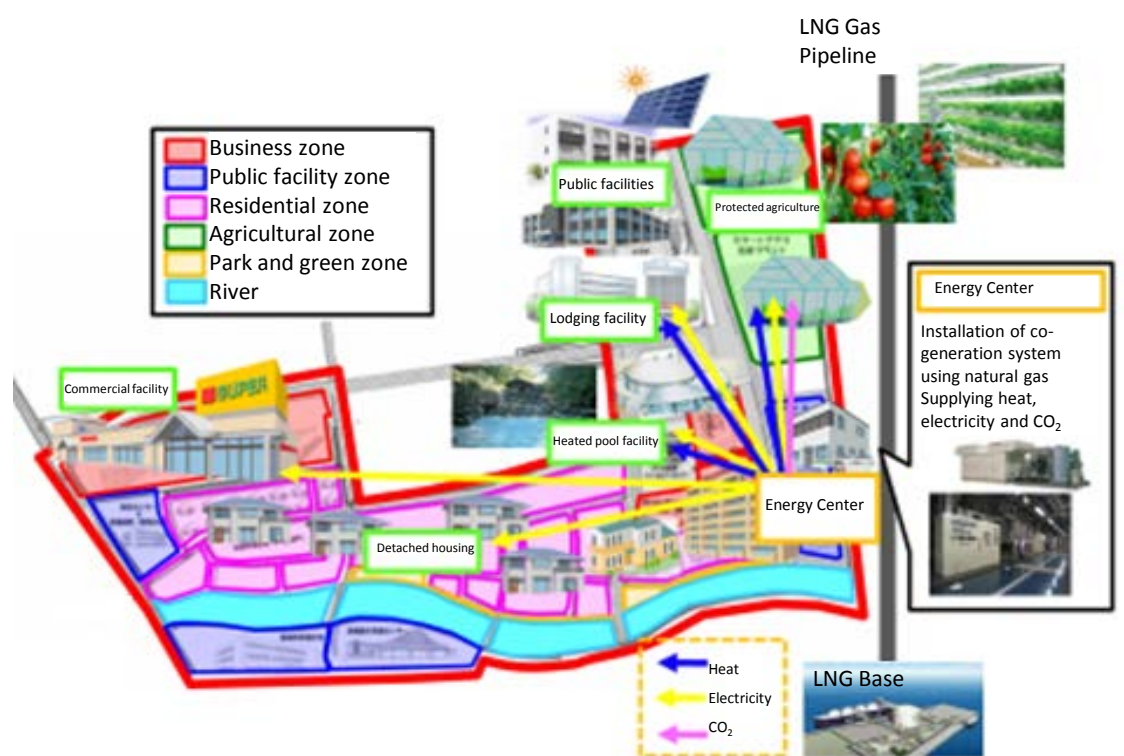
LNG Gas Pipeline

Business zone
Public facility zone
Residential zone
Agricultural zone
Park and green zone
River

Public facilities

Protected agriculture

Lodging facility

Energy Center

Installation of co-generation system using natural gas Supplying heat, electricity and $CO_2$

Commercial facility

SUPER

Heated pool facility

Energy Center

Detached housing

Heat
Electricity
$CO_2$

LNG Base